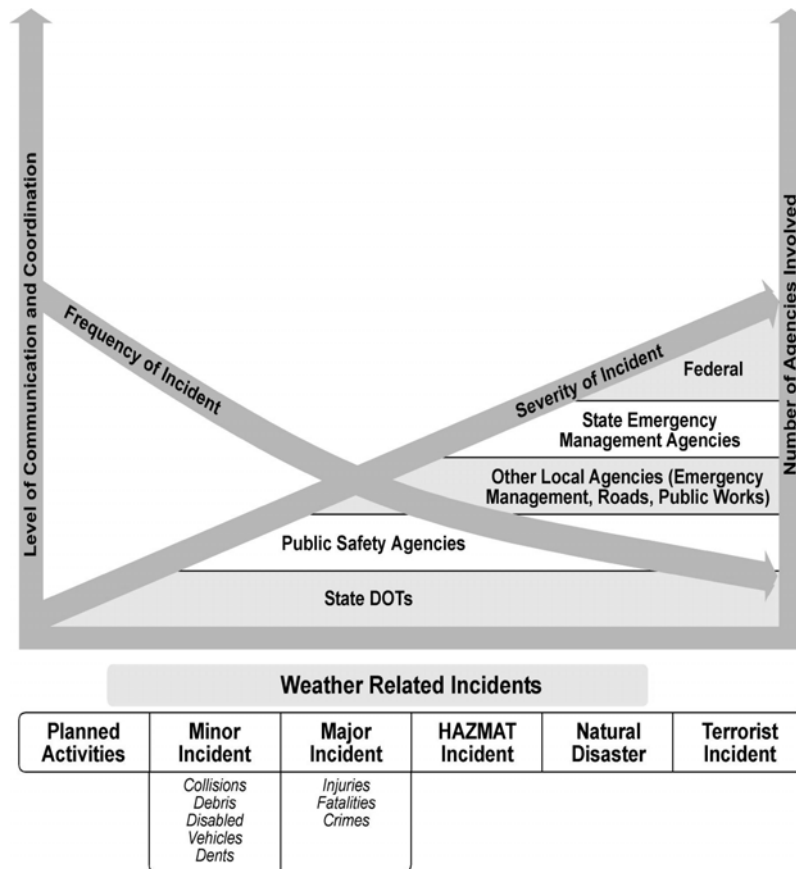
Level of Communication and Coordination

Number of Agencies Involved

Frequency of Incident

Severity of Incident

Federal

State Emergency Management Agencies

Other Local Agencies (Emergency Management, Roads, Public Works)

Public Safety Agencies

State DOTs

Weather Related Incidents

| Planned Activities | Minor Incident | Major Incident | HAZMAT Incident | Natural Disaster | Terrorist Incident |
|---|---|---|---|---|---|
| | Collisions Debris Disabled Vehicles Dents | Injuries Fatalities Crimes | | | |